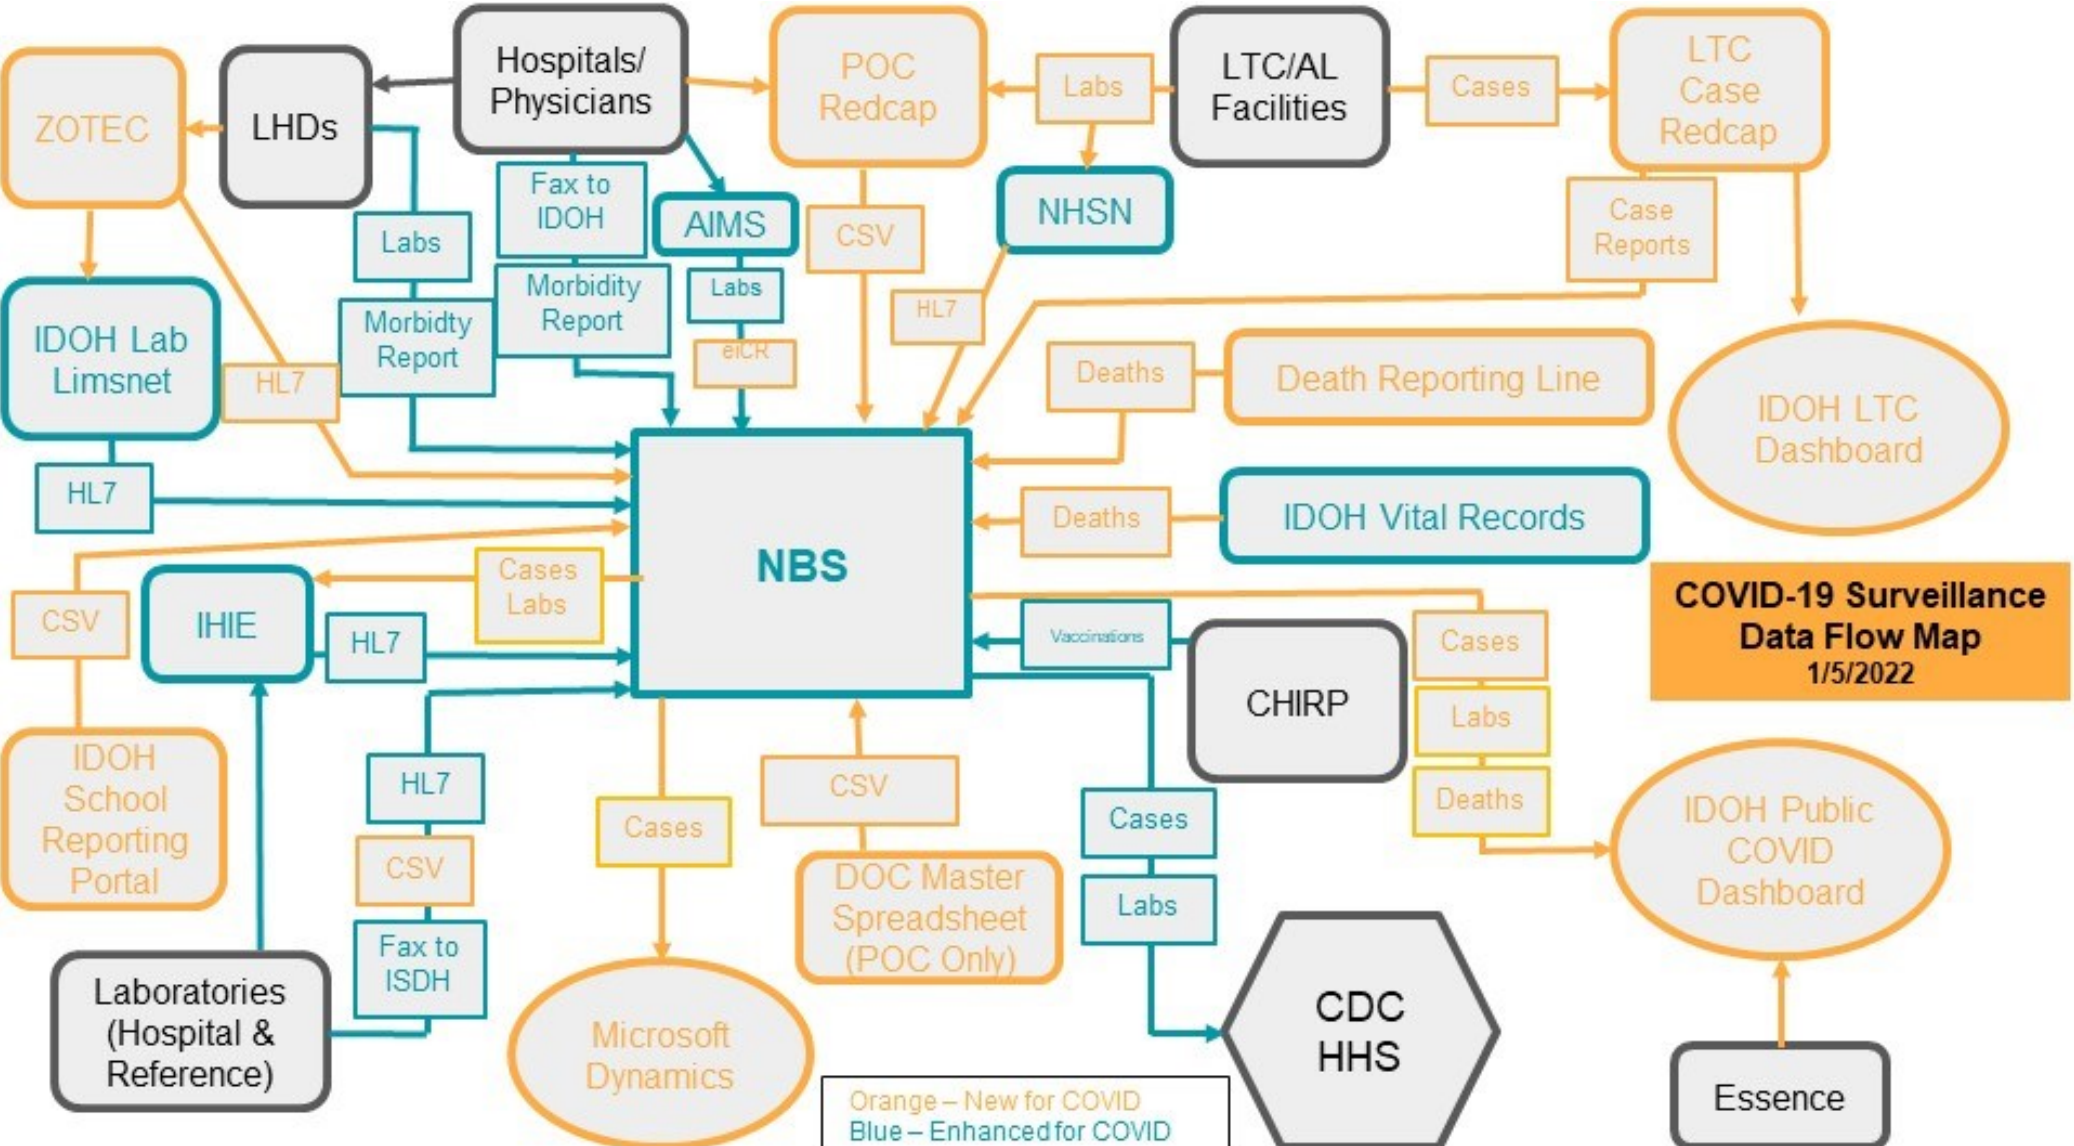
ZOTEC

LHDs

Hospitals/ Physicians

POC Redcap

Labs

LTC/AL Facilities

Cases

LTC Case Redcap

Fax to IDOH

AIMS

CSV

NHSN

Case Reports

Labs

Morbidity Report

Labs

HL7

IDOH Lab Limsnet

HL7

Morbidty Report

eICR

Deaths

Death Reporting Line

IDOH LTC Dashboard

HL7

NBS

Deaths

IDOH Vital Records

Cases Labs

COVID-19 Surveillance Data Flow Map 1/5/2022

CSV

IHIE

HL7

Vaccinations

Cases

CHIRP

Labs

IDOH School Reporting Portal

HL7

CSV

Deaths

Cases

CSV

Cases

IDOH Public COVID Dashboard

DOC Master Spreadsheet (POC Only)

Labs

Fax to ISDH

Laboratories (Hospital & Reference)

Microsoft Dynamics

CDC HHS

Essence

Orange – New for COVID
Blue – Enhanced for COVID